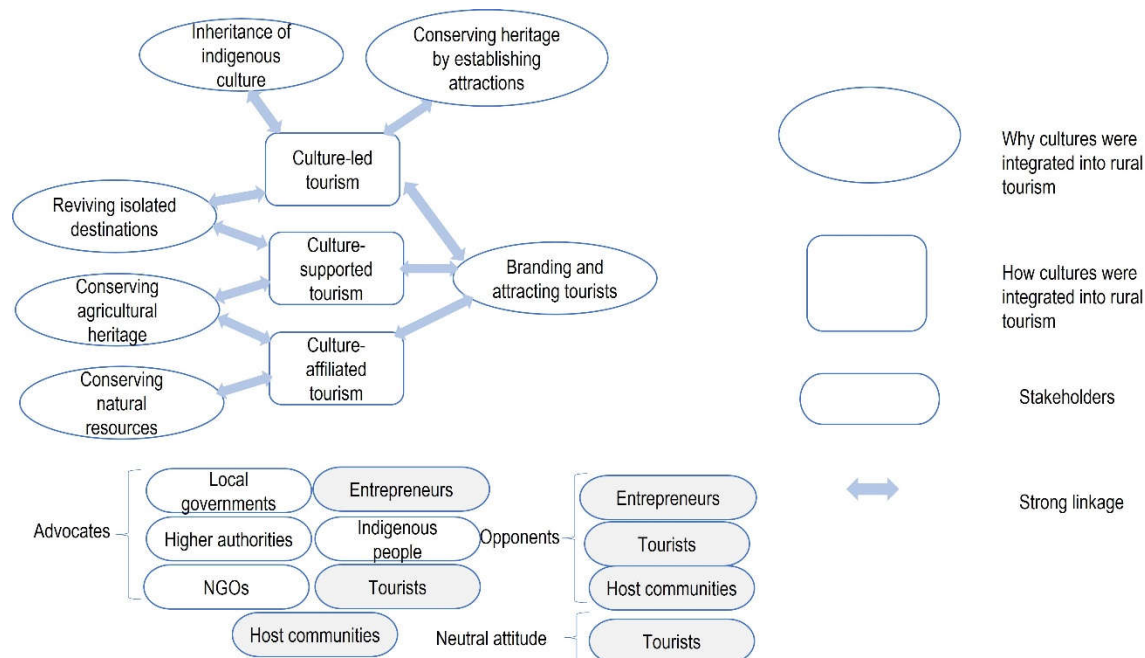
Inheritance of indigenous culture

Conserving heritage by establishing attractions

Culture-led tourism

Reviving isolated destinations

Culture-supported tourism

Branding and attracting tourists

Conserving agricultural heritage

Culture-affiliated tourism

Conserving natural resources

Why cultures were integrated into rural tourism

How cultures were integrated into rural tourism

Stakeholders

Strong linkage

Advocates

Local governments

Entrepreneurs

Higher authorities

Indigenous people

NGOs

Tourists

Host communities

Opponents

Entrepreneurs

Tourists

Host communities

Neutral attitude

Tourists